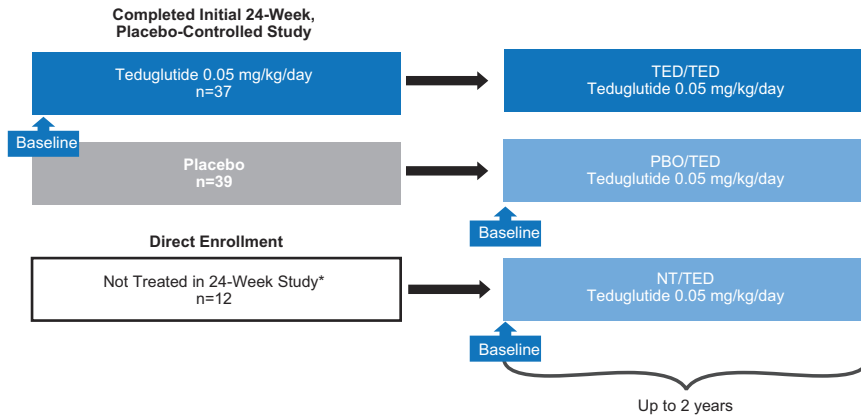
Completed Initial 24-Week, Placebo-Controlled Study

Teduglutide 0.05 mg/kg/day
n=37

TED/TED
Teduglutide 0.05 mg/kg/day

Baseline

Placebo
n=39

PBO/TED
Teduglutide 0.05 mg/kg/day

Baseline

Direct Enrollment

Not Treated in 24-Week Study*
n=12

NT/TED
Teduglutide 0.05 mg/kg/day

Baseline

Up to 2 years